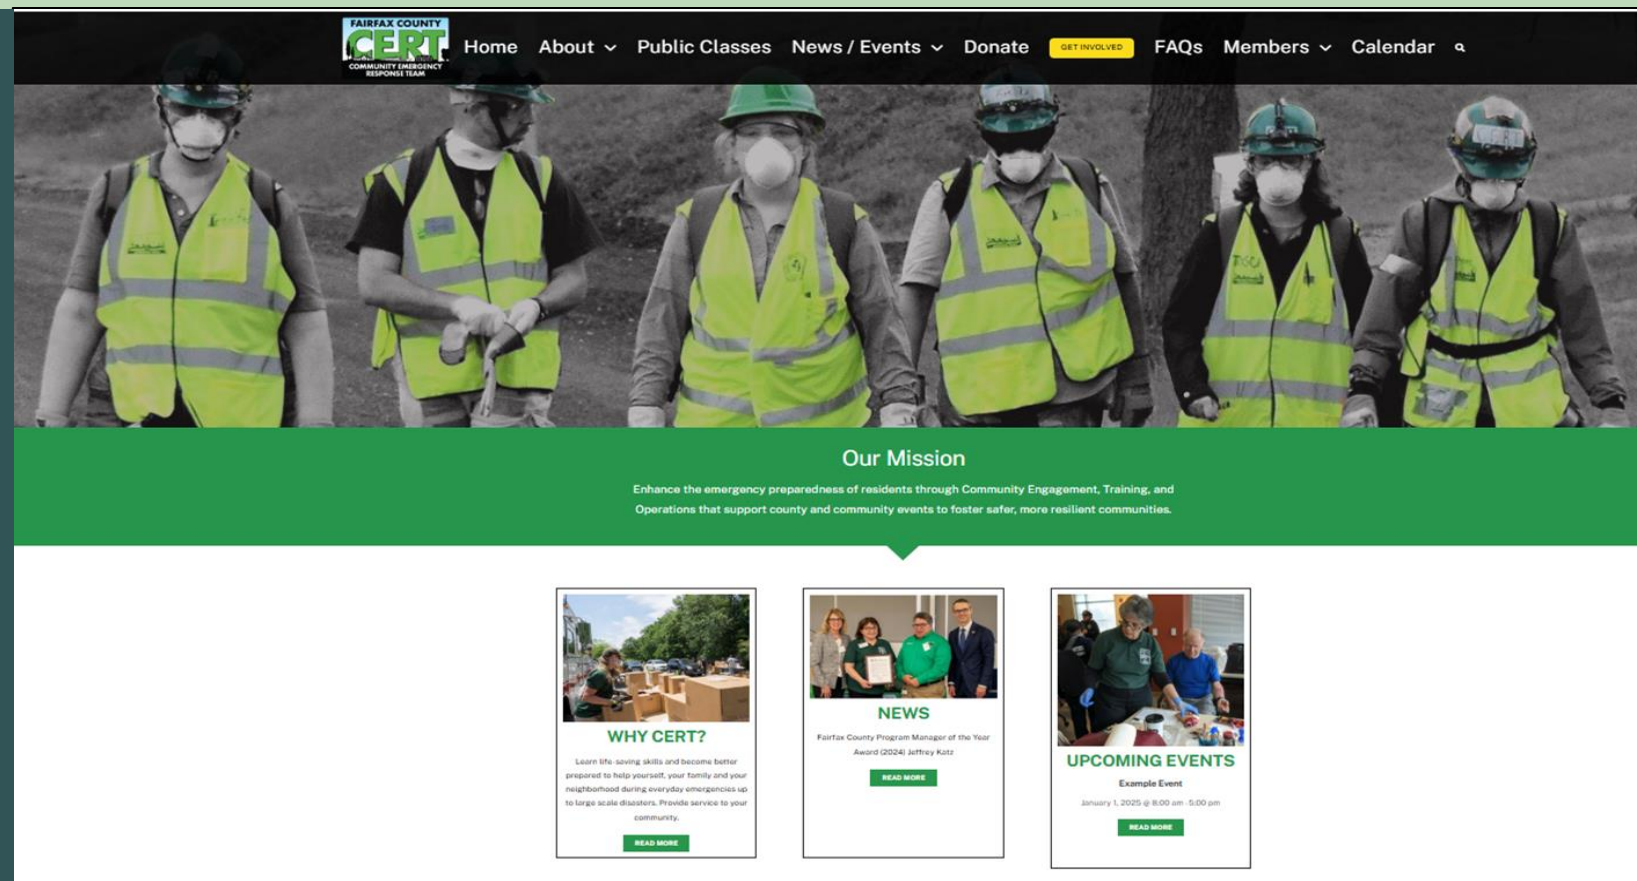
FAIRFAX COUNTY CERT COMMUNITY EMERGENCY RESPONSE TEAM

Home About Public Classes News / Events Donate GET INVOLVED FAQs Members Calendar

Our Mission

Enhance the emergency preparedness of residents through Community Engagement, Training, and Operations that support county and community events to foster safer, more resilient communities.

WHY CERT?

Learn life-saving skills and become better prepared to help yourself, your family and your neighborhood during everyday emergencies up to large scale disasters. Provide service to your community.

READ MORE

NEWS

Fairfax County Program Manager of the Year Award (2024) Jeffrey Katz

READ MORE

UPCOMING EVENTS

Example Event

January 1, 2025 @ 8:00 am - 5:00 pm

READ MORE